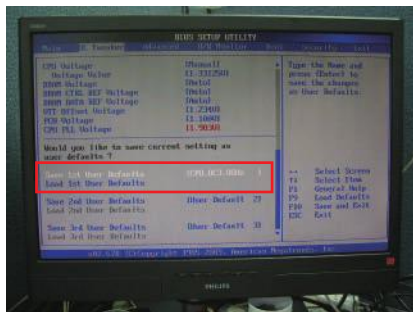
BIOS SETUP UTILITY

Main | AI Tweaker | Advanced | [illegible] | Boot | Security | Exit

CPU Voltage [Manual]
Voltage Value [1.3325V]
DRAM Voltage [Auto]
DRAM CTRL REF Voltage [Auto]
DRAM DATA REF Voltage [Auto]
VTT Offset Voltage [1.2300]
PCH Voltage [1.1000]
CPU PLL Voltage [1.9000]

Type the Name and press [Enter] to save the changes as User Defaults.

Would you like to save current setting as user defaults ?

Save 1st User Defaults [CPU_OC3.8GHz] 1
Load 1st User Defaults

Save 2nd User Defaults [User Default 2]
Load 2nd User Defaults

Save 3rd User Defaults [User Default 3]
Load 3rd User Defaults

←→ Select Screen
↑↓ Select Item
F1 General Help
F5 Load Defaults
F10 Save and Exit
ESC Exit

v02.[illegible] (C)Copyright 1985-2011, American Megatrends, Inc.

PHILIPS